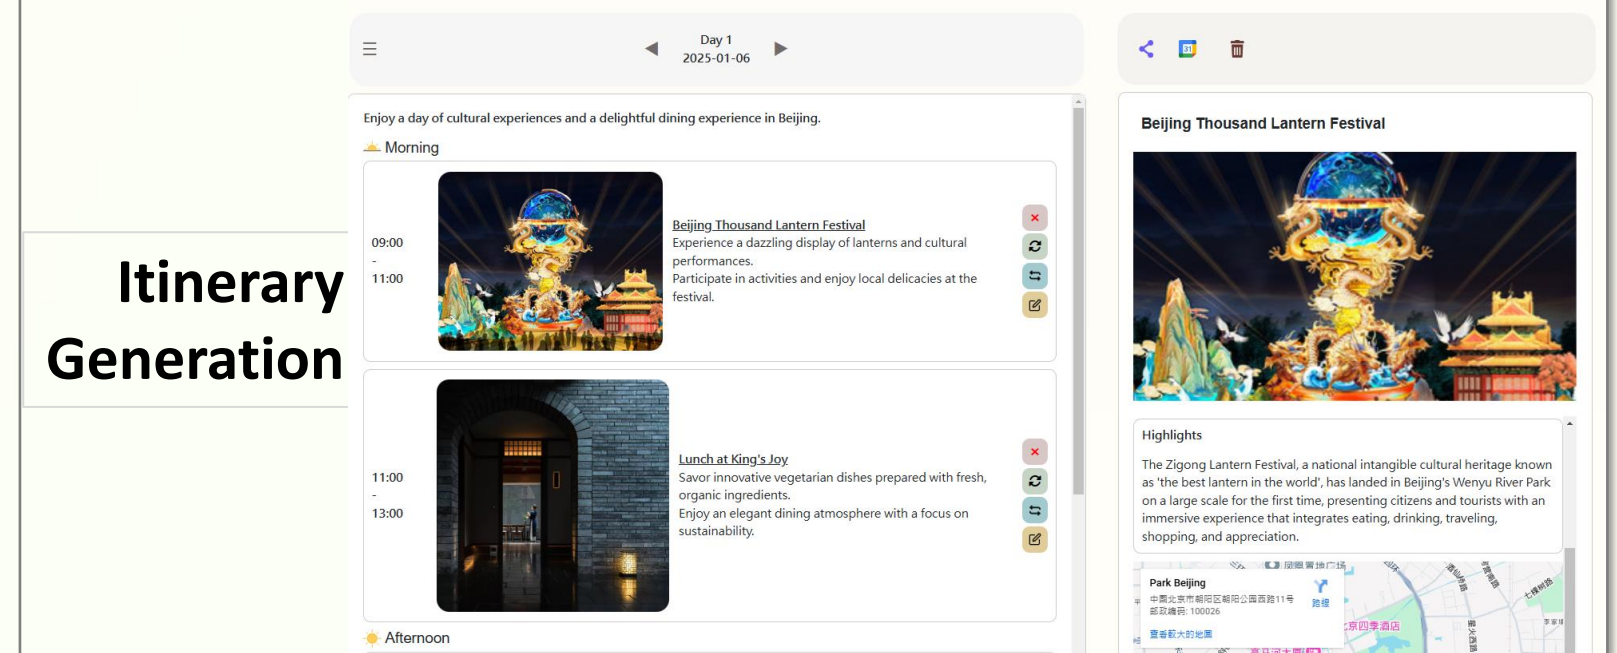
Itinerary Generation

Day 1
2025-01-06

Enjoy a day of cultural experiences and a delightful dining experience in Beijing.

Morning

09:00
-
11:00

Beijing Thousand Lantern Festival
Experience a dazzling display of lanterns and cultural performances.
Participate in activities and enjoy local delicacies at the festival.

11:00
-
13:00

Lunch at King's Joy
Savor innovative vegetarian dishes prepared with fresh, organic ingredients.
Enjoy an elegant dining atmosphere with a focus on sustainability.

Afternoon

Beijing Thousand Lantern Festival

Highlights

The Zigong Lantern Festival, a national intangible cultural heritage known as 'the best lantern in the world', has landed in Beijing's Wenyu River Park on a large scale for the first time, presenting citizens and tourists with an immersive experience that integrates eating, drinking, traveling, shopping, and appreciation.

Park Beijing
中国北京市朝阳区朝阳公园西路11号
邮政编码: 100026
查看較大的地圖
路線
京四季酒店